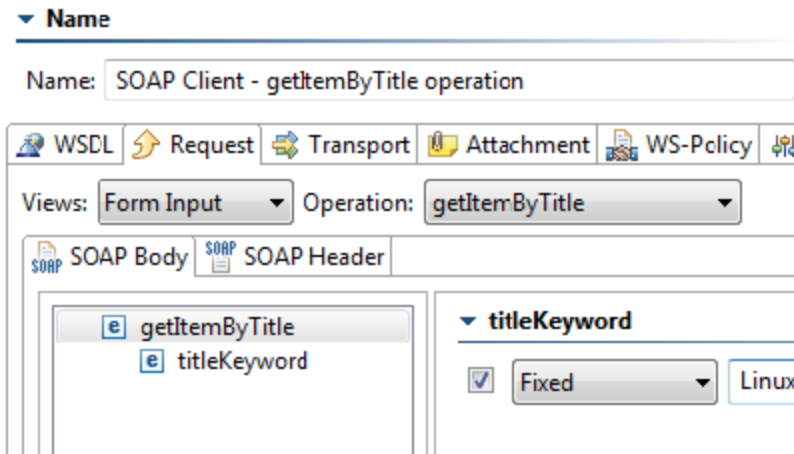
Name

Name: SOAP Client - getItemByTitle operation

WSDL Request Transport Attachment WS-Policy

Views: Form Input Operation: getItemByTitle

SOAP SOAP Body SOAP SOAP Header

e getItemByTitle
e titleKeyword

titleKeyword

Fixed Linux